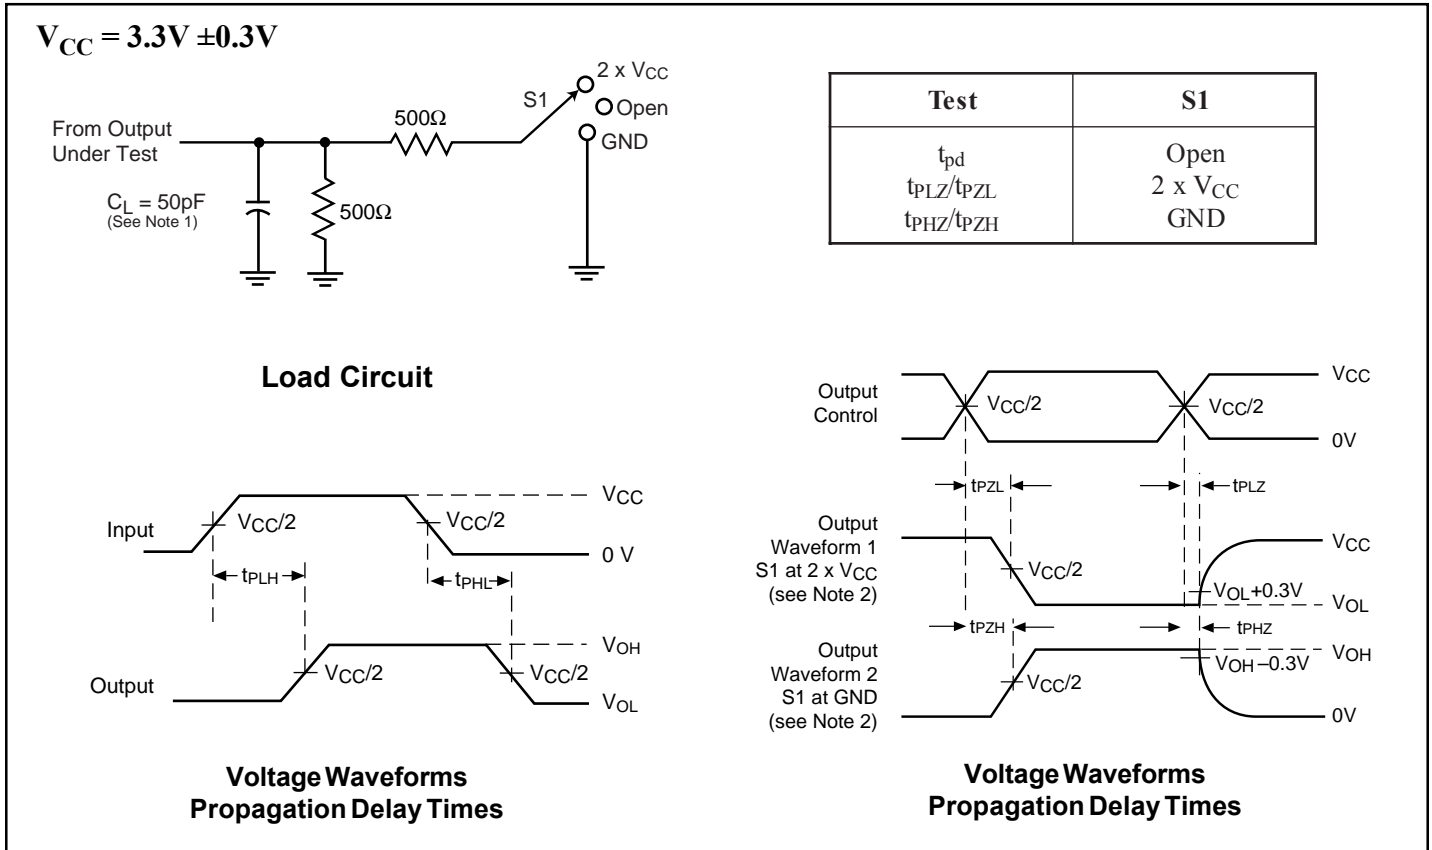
$V_{CC}$ = 3.3V ±0.3V

From Output Under Test

$C_L$ = 50pF
(See Note 1)

500Ω

500Ω

S1

2 x $V_{CC}$

Open

GND

| Test | S1 |
|---|---|
| $t_{pd}$ | Open |
| $t_{PLZ}/t_{PZL}$ | 2 x $V_{CC}$ |
| $t_{PHZ}/t_{PZH}$ | GND |

Load Circuit

Input

$V_{CC}/2$

$V_{CC}/2$

$V_{CC}$

0 V

$t_{PLH}$

$t_{PHL}$

$V_{OH}$

Output

$V_{CC}/2$

$V_{CC}/2$

$V_{OL}$

Voltage Waveforms
Propagation Delay Times

Output Control

$V_{CC}/2$

$V_{CC}/2$

$V_{CC}$

0V

$t_{PZL}$

$t_{PLZ}$

Output Waveform 1 S1 at 2 x $V_{CC}$ (see Note 2)

$V_{CC}$

$V_{CC}/2$

$V_{OL}$+0.3V

$V_{OL}$

$t_{PZH}$

$t_{PHZ}$

Output Waveform 2 S1 at GND (see Note 2)

$V_{OH}$

$V_{OH}$–0.3V

$V_{CC}/2$

0V

Voltage Waveforms
Propagation Delay Times